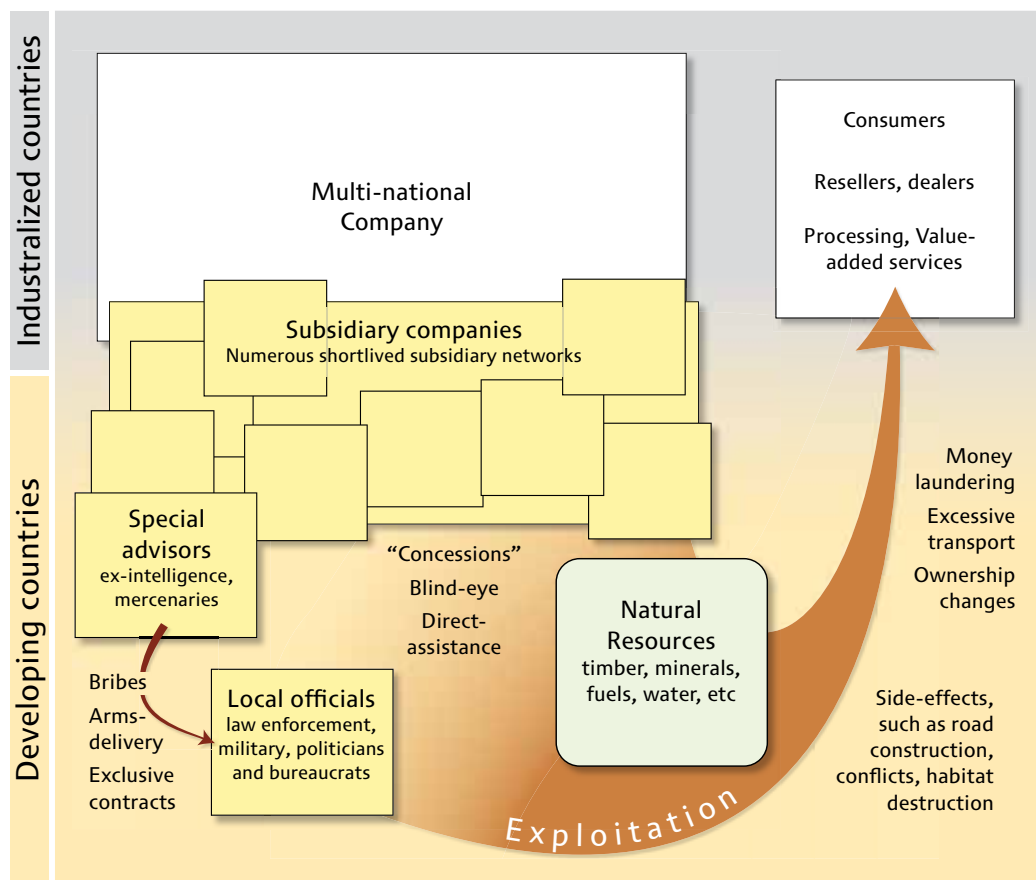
Industrialized countries

Developing countries

Multi-national Company

Consumers

Resellers, dealers

Processing, Value-added services

Subsidiary companies
Numerous shortlived subsidiary networks

Special advisors
ex-intelligence, mercenaries

"Concessions"
Blind-eye
Direct-assistance

Natural Resources
timber, minerals, fuels, water, etc

Money laundering
Excessive transport
Ownership changes

Bribes
Arms-delivery
Exclusive contracts

Local officials
law enforcement, military, politicians and bureaucrats

Side-effects, such as road construction, conflicts, habitat destruction

Exploitation